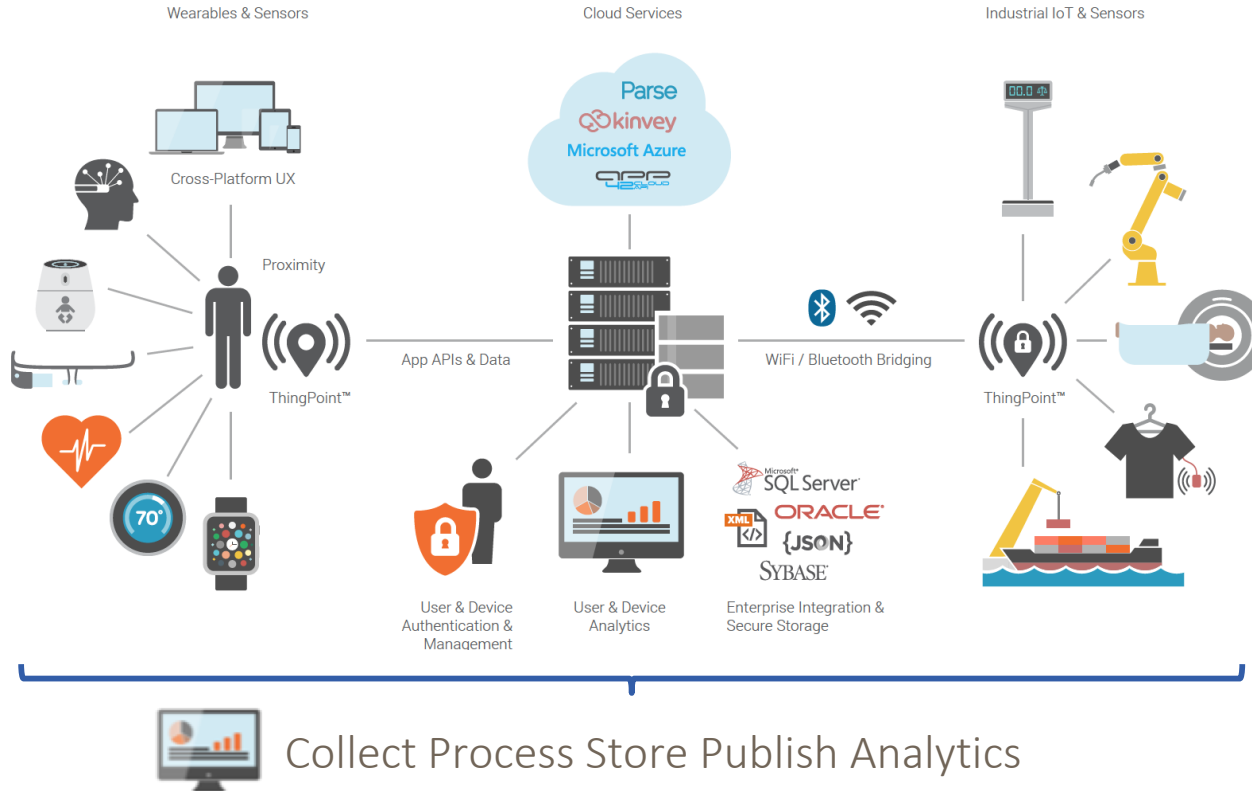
Wearables & Sensors

Cloud Services

Industrial IoT & Sensors

Parse
kinvey
Microsoft Azure
app42

Cross-Platform UX

Proximity

ThingPoint™

App APIs & Data

WiFi / Bluetooth Bridging

ThingPoint™

00.0

70°

Microsoft SQL Server
XML
ORACLE
{JSON}
SYBASE

User & Device Authentication & Management

User & Device Analytics

Enterprise Integration & Secure Storage

Collect Process Store Publish Analytics